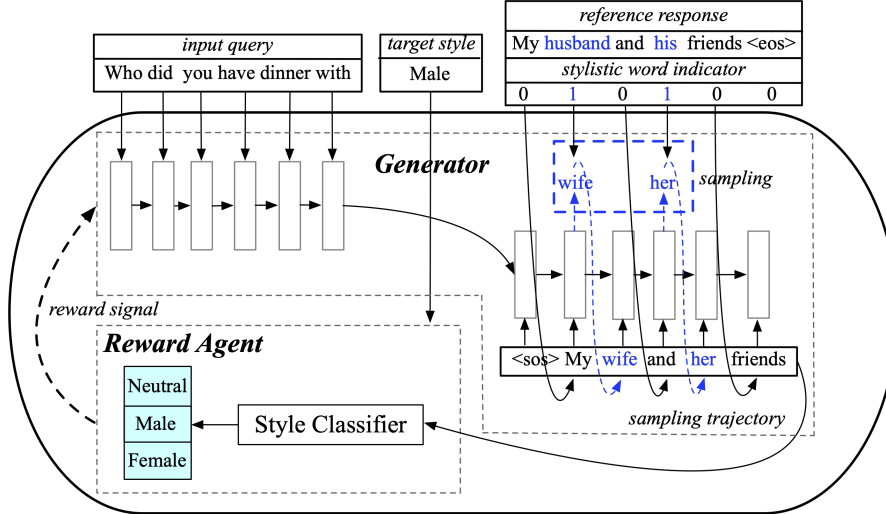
reference response
My husband and his friends <eos>
stylistic word indicator
0 1 0 1 0 0

input query
Who did you have dinner with

target style
Male

Generator

wife her
sampling

reward signal

Reward Agent

Neutral
Male
Female

Style Classifier

<sos> My wife and her friends

sampling trajectory